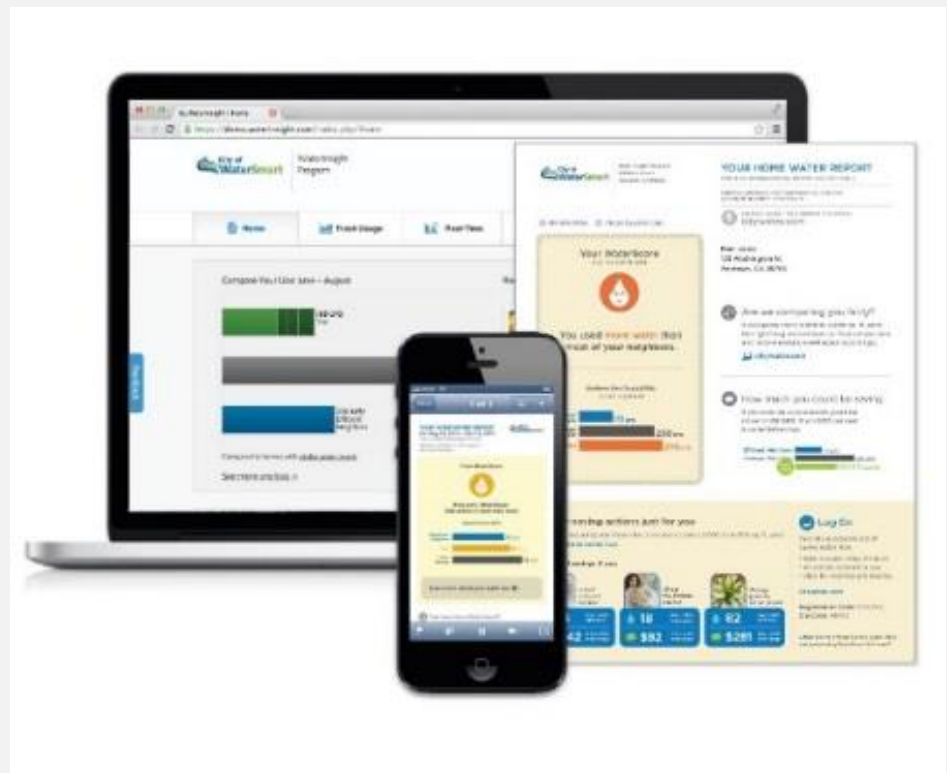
City of WaterSmart

WaterInsight Program

Home

Track Usage

Compare Your Use June – August

Feedback

See more analysis »

City of WaterSmart

YOUR HOME WATER REPORT

Your WaterScore

You used more water than most of your neighbors.

Are we comparing you fairly?

How much you could be saving

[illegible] actions just for you

Log On

$ 18

$92

$ 62

$281

$42